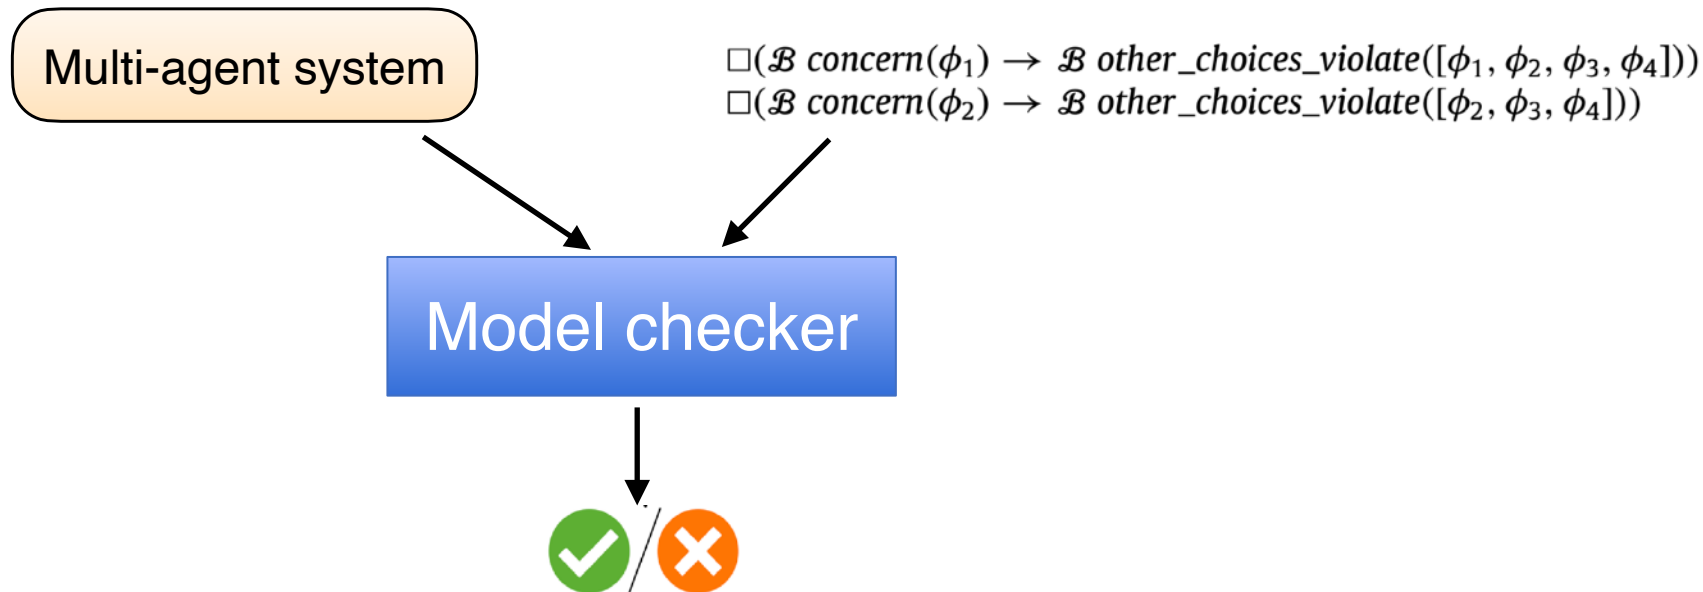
Multi-agent system

$\Box(\mathcal{B}\ concern(\phi_1) \rightarrow \mathcal{B}\ other\_choices\_violate([\phi_1, \phi_2, \phi_3, \phi_4]))$
$\Box(\mathcal{B}\ concern(\phi_2) \rightarrow \mathcal{B}\ other\_choices\_violate([\phi_2, \phi_3, \phi_4]))$

Model checker

/